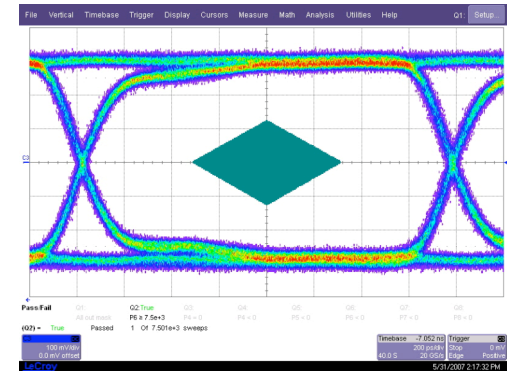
File Vertical Timebase Trigger Display Cursors Measure Math Analysis Utilities Help Q1 Setup...

C3

Pass/Fail Q1 Q2:True Q3 Q4 Q5 Q6 Q7 Q8
All out mask P6 ≥ 7.5e+3 P4 = 0 P4 = 0 P5 = 0 P6 = 0 P7 = 0 P8 = 0

(Q2) = True Passed 1 Of 7.501e+3 sweeps

100 mV/div
0.0 mV offset

Timebase -7.652 ns Trigger
200 ps/div Stop 0 mV
40.0 S 20 GS/s Edge Positive

LeCroy 5/31/2007 2:17:32 PM